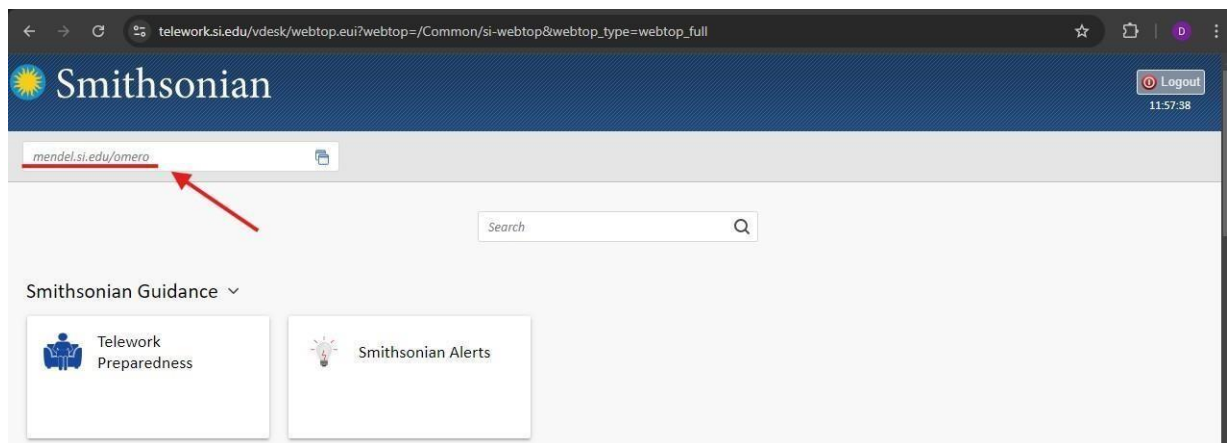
telework.si.edu/vdesk/webtop.eui?webtop=/Common/si-webtop&webtop_type=webtop_full

D

Smithsonian

Logout
11:57:38

mendel.si.edu/omero

Search

Smithsonian Guidance

Telework Preparedness

Smithsonian Alerts